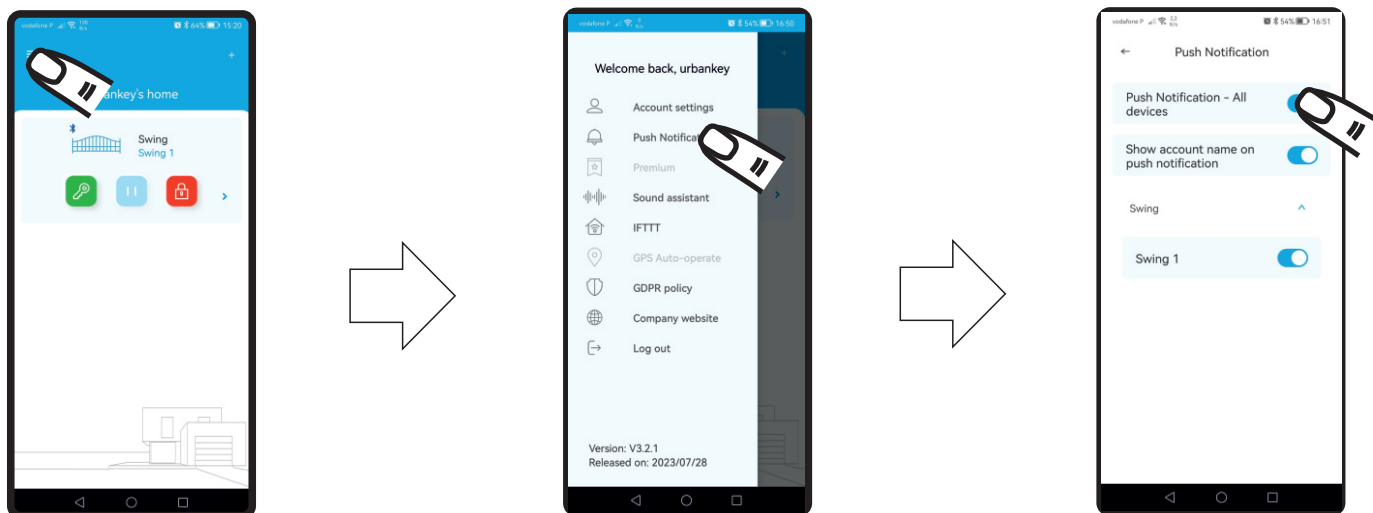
vodafone P 64% 15:20
+
ankey's home
Swing
Swing 1

vodafone P 54% 16:50
Welcome back, urbankey
Account settings
Push Notificati
Premium
Sound assistant
IFTTT
GPS Auto-operate
GDPR policy
Company website
Log out
Version: V3.2.1
Released on: 2023/07/28

vodafone P 54% 16:51
Push Notification
Push Notification - All devices
Show account name on push notification
Swing
Swing 1